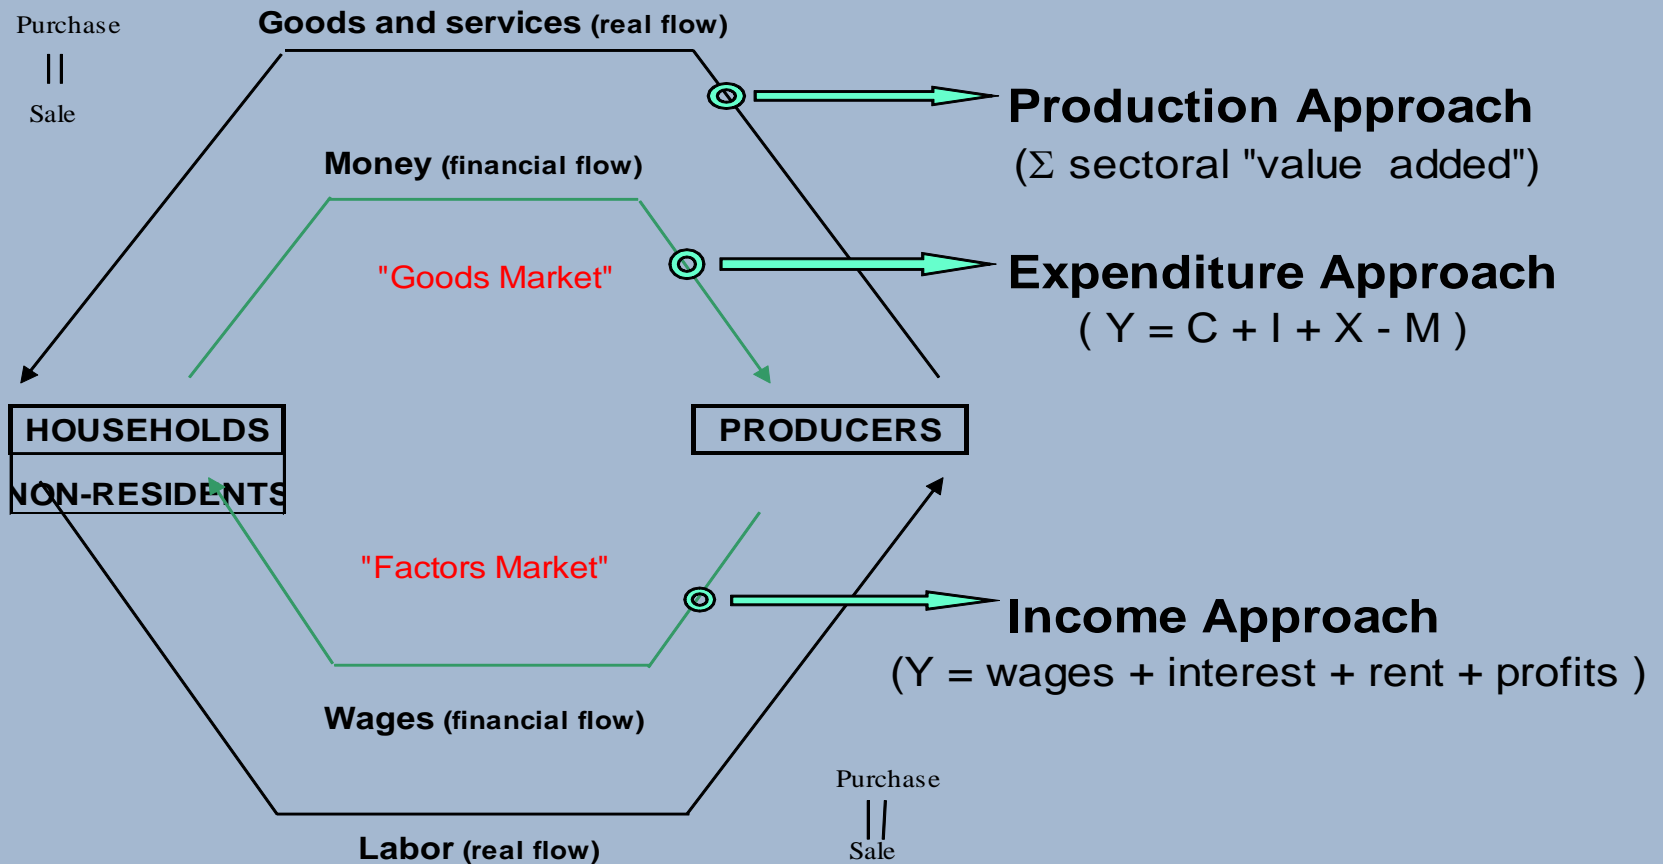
Purchase
||
Sale

Goods and services (real flow)

Production Approach
($\Sigma$ sectoral "value added")

Money (financial flow)

"Goods Market"

Expenditure Approach
( $Y = C + I + X - M$ )

HOUSEHOLDS

NON-RESIDENTS

PRODUCERS

"Factors Market"

Income Approach
(Y = wages + interest + rent + profits )

Wages (financial flow)

Purchase
||
Sale

Labor (real flow)